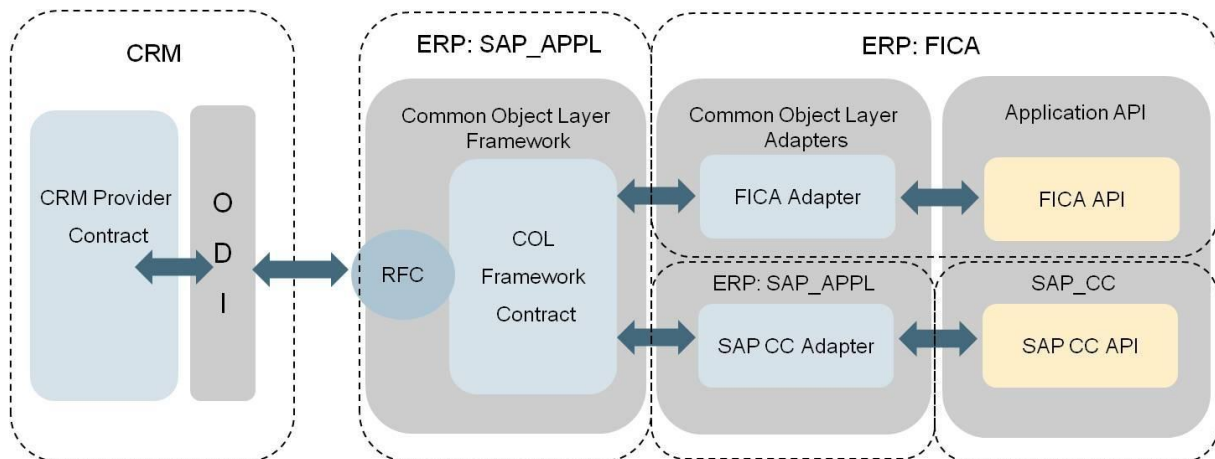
CRM

CRM Provider Contract

O
D
I

ERP: SAP_APPL

Common Object Layer Framework

RFC

COL Framework Contract

ERP: FICA

Common Object Layer Adapters

FICA Adapter

Application API

FICA API

ERP: SAP_APPL

SAP CC Adapter

SAP_CC

SAP CC API